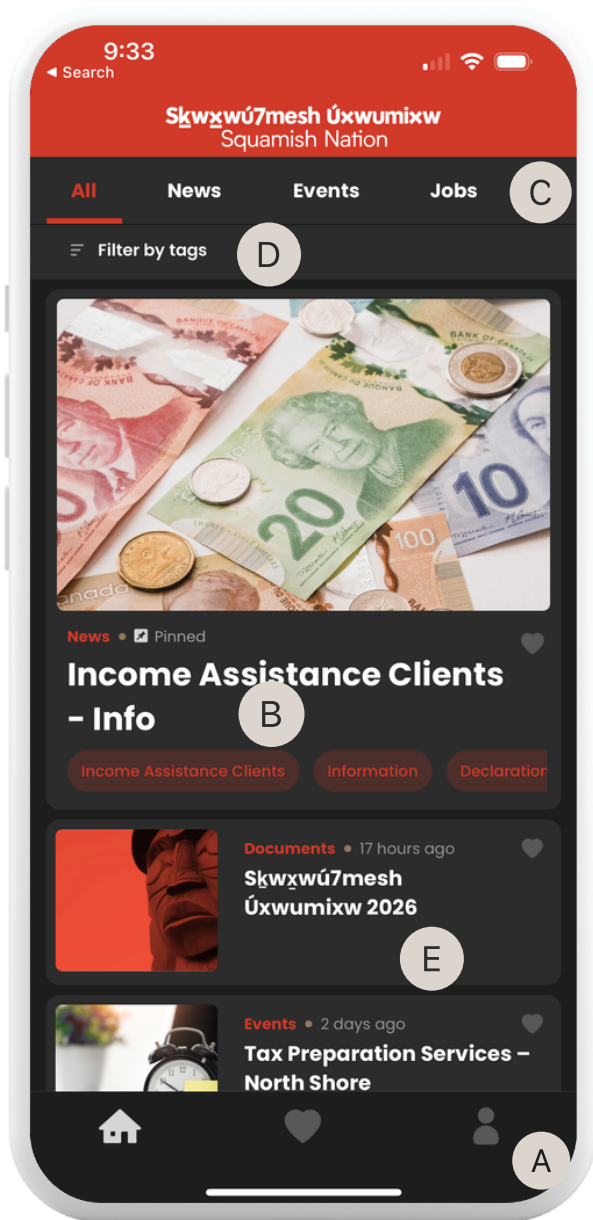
9:33
◂ Search

Sḵwx̱wú7mesh Úxwumixw
Squamish Nation

All News Events Jobs C

Filter by tags D

News • Pinned

Income Assistance Clients – Info B

Income Assistance Clients Information Declaration

Documents • 17 hours ago

Sḵwx̱wú7mesh Úxwumixw 2026

E

Events • 2 days ago

Tax Preparation Services – North Shore

A